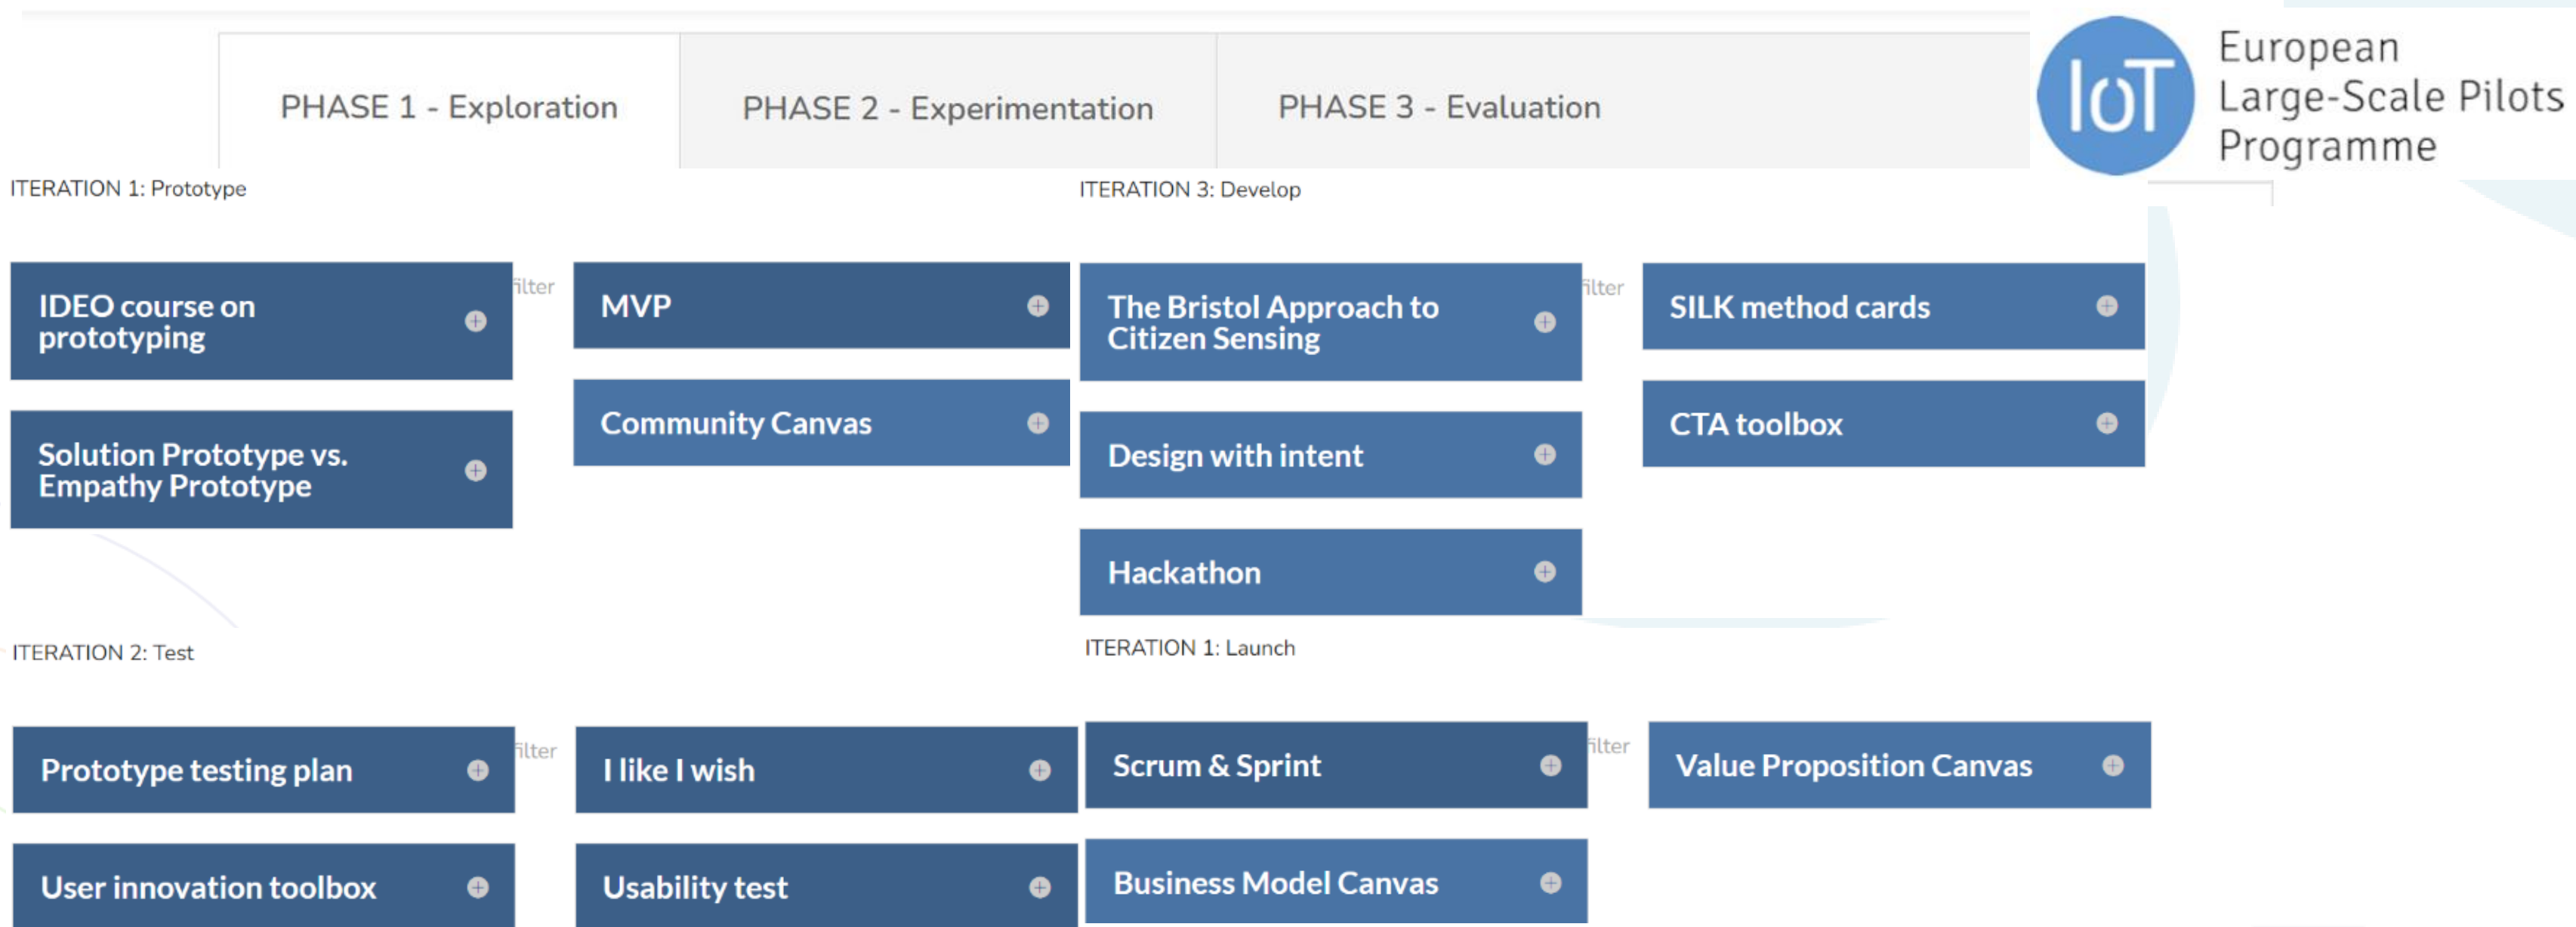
PHASE 1 - Exploration

PHASE 2 - Experimentation

PHASE 3 - Evaluation

IoT European Large-Scale Pilots Programme

ITERATION 1: Prototype

IDEO course on prototyping

Solution Prototype vs. Empathy Prototype

filter

MVP

Community Canvas

ITERATION 3: Develop

The Bristol Approach to Citizen Sensing

Design with intent

Hackathon

filter

SILK method cards

CTA toolbox

ITERATION 2: Test

Prototype testing plan

User innovation toolbox

filter

I like I wish

Usability test

ITERATION 1: Launch

Scrum & Sprint

Business Model Canvas

filter

Value Proposition Canvas